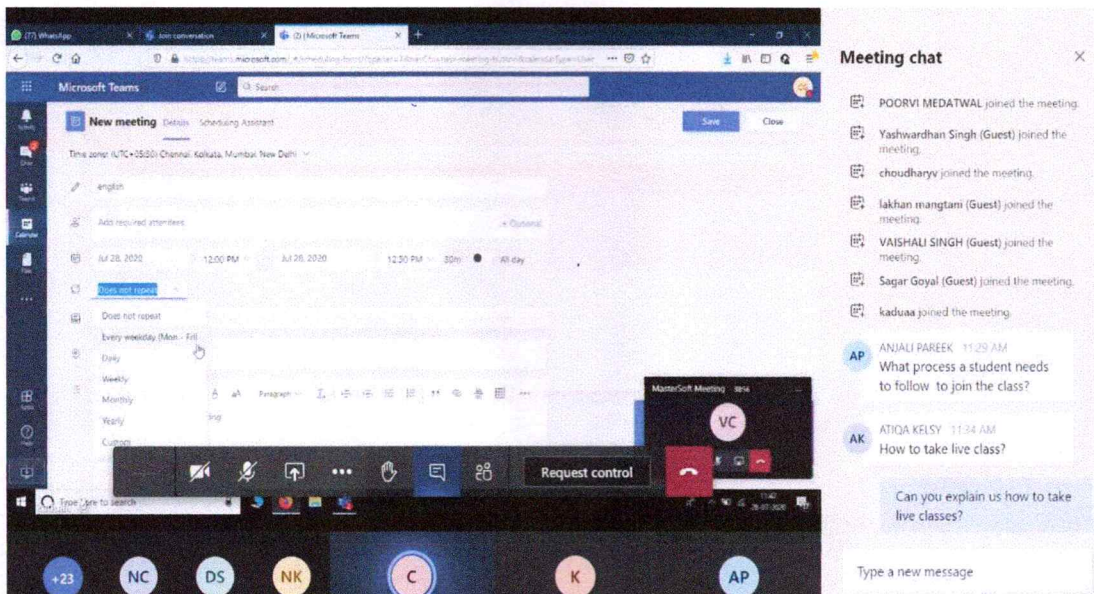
(7) WhatsApp
Join conversation
(2) Microsoft Teams
Microsoft Teams
Search
New meeting Details Scheduling Assistant
Save
Close
Time zone: (UTC+05:30) Chennai, Kolkata, Mumbai, New Delhi
english
Add required attendees
+ Optional
Jul 28, 2020
12:00 PM
Jul 28, 2020
12:30 PM
30m
All day
Does not repeat
Does not repeat
Every weekday (Mon - Fri)
Daily
Weekly
Monthly
Yearly
Custom
Paragraph
MasterSoft Meeting
VC
Request control
Type here to search
+23
NC
DS
NK
C
K
AP
Meeting chat
POORVI MEDATWAL joined the meeting.
Yashwardhan Singh (Guest) joined the meeting.
choudharyv joined the meeting.
lakhan mangtani (Guest) joined the meeting.
VAISHALI SINGH (Guest) joined the meeting.
Sagar Goyal (Guest) joined the meeting.
kaduaa joined the meeting.
AP
ANJALI PAREEK 11:29 AM
What process a student needs to follow to join the class?
AK
ATIQA KELSY 11:34 AM
How to take live class?
Can you explain us how to take live classes?
Type a new message